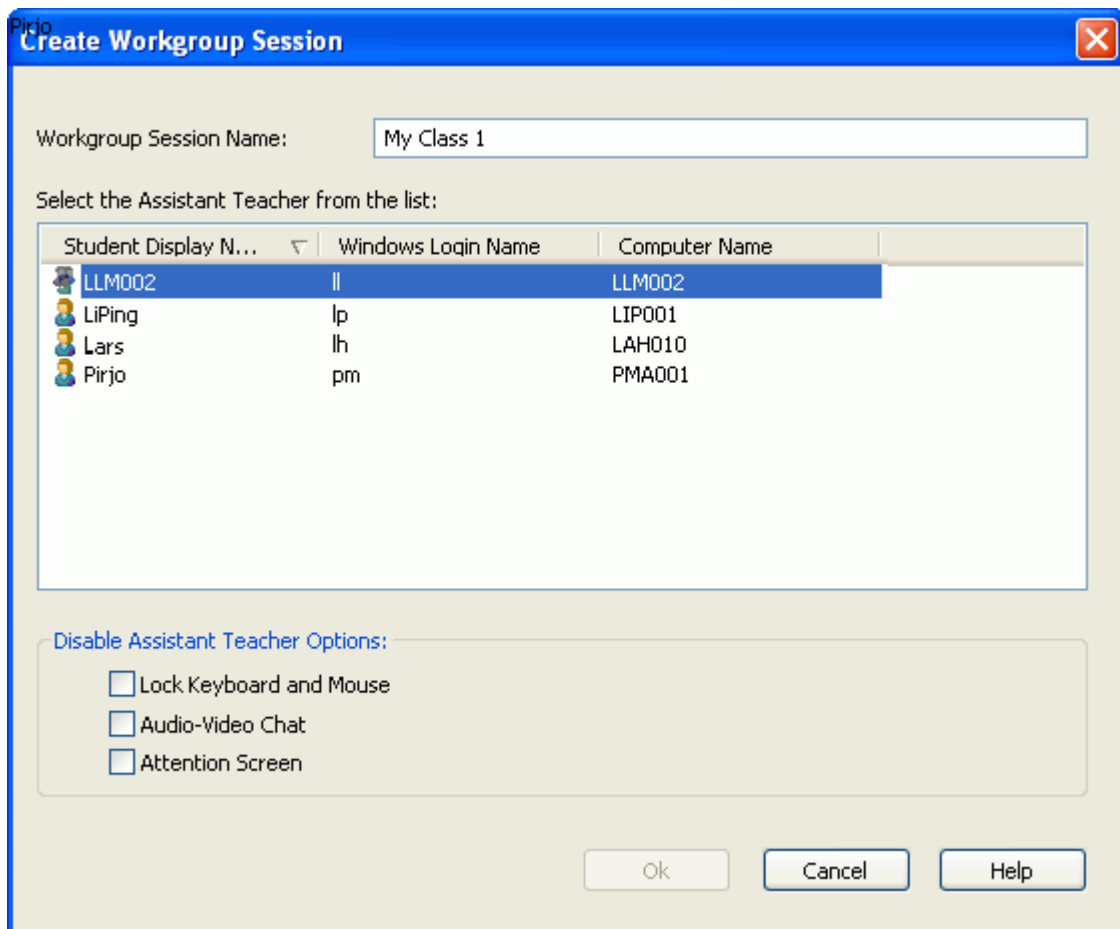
Pirjo
Create Workgroup Session

Workgroup Session Name: My Class 1

Select the Assistant Teacher from the list:

| Student Display N... | Windows Login Name | Computer Name |
|---|---|---|
| LLM002 | ll | LLM002 |
| LiPing | lp | LIP001 |
| Lars | lh | LAH010 |
| Pirjo | pm | PMA001 |

Disable Assistant Teacher Options:

Lock Keyboard and Mouse
Audio-Video Chat
Attention Screen

Ok
Cancel
Help